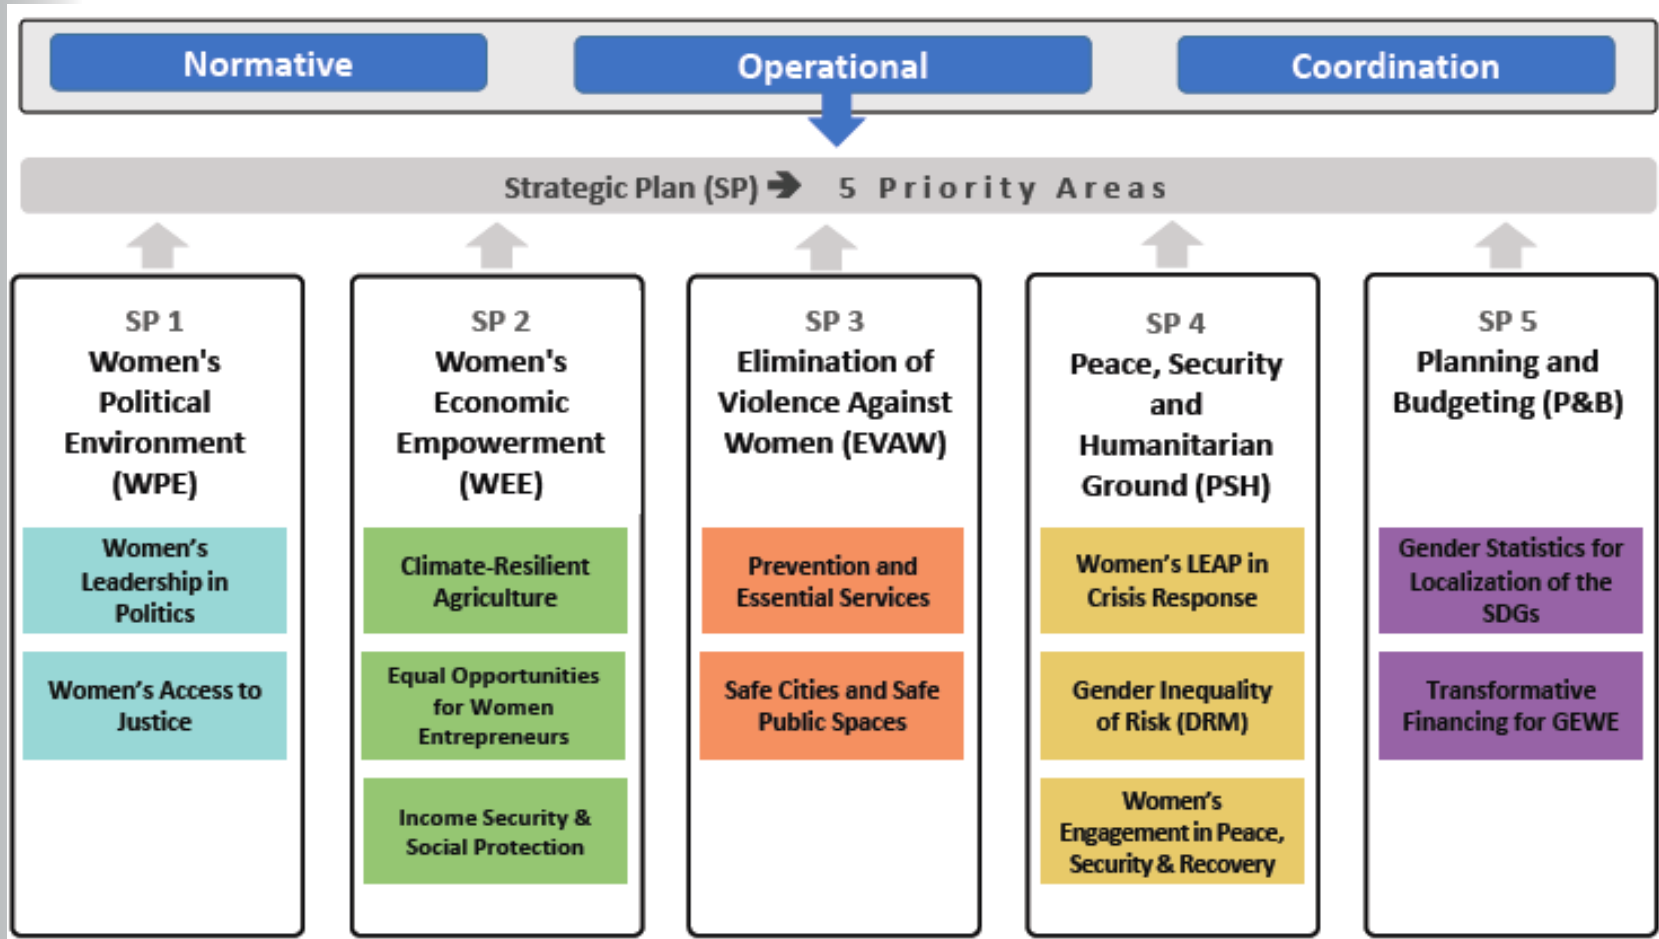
Normative

Operational

Coordination

Strategic Plan (SP) ➔ 5 Priority Areas

SP 1
Women's Political Environment (WPE)

Women's Leadership in Politics

Women's Access to Justice

SP 2
Women's Economic Empowerment (WEE)

Climate-Resilient Agriculture

Equal Opportunities for Women Entrepreneurs

Income Security & Social Protection

SP 3
Elimination of Violence Against Women (EVAW)

Prevention and Essential Services

Safe Cities and Safe Public Spaces

SP 4
Peace, Security and Humanitarian Ground (PSH)

Women's LEAP in Crisis Response

Gender Inequality of Risk (DRM)

Women's Engagement in Peace, Security & Recovery

SP 5
Planning and Budgeting (P&B)

Gender Statistics for Localization of the SDGs

Transformative Financing for GEWE